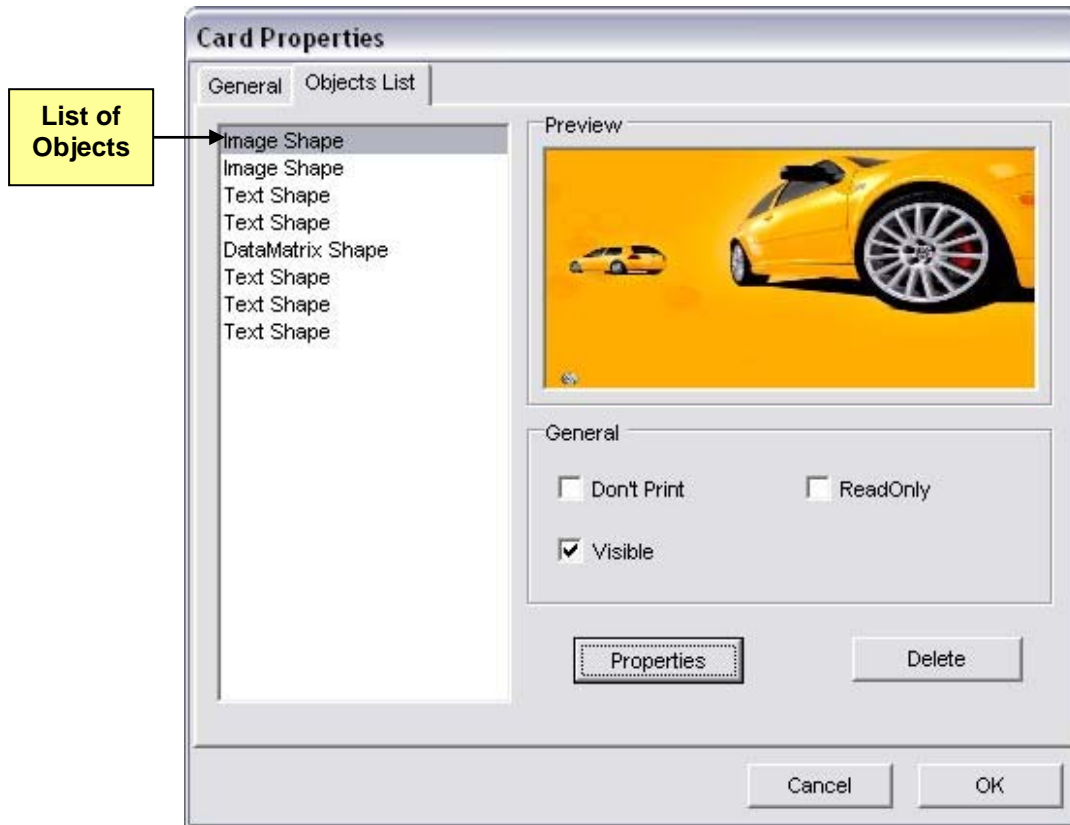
Card Properties

General Objects List

List of Objects

Image Shape
Image Shape
Text Shape
Text Shape
DataMatrix Shape
Text Shape
Text Shape
Text Shape

Preview

General

Don't Print

ReadOnly

Visible

Properties

Delete

Cancel

OK